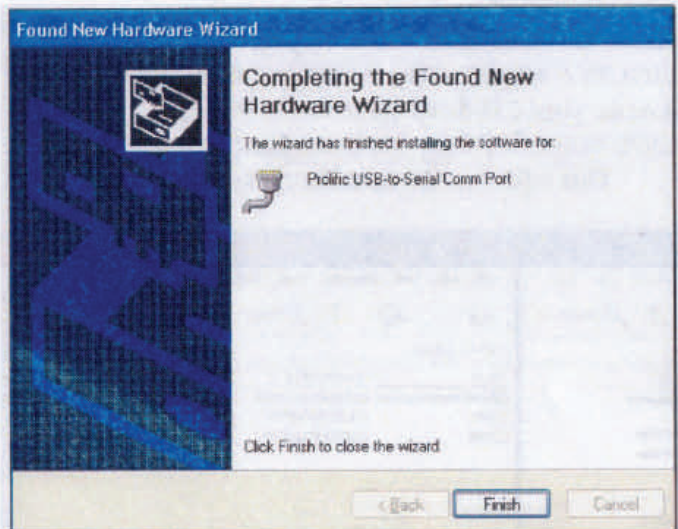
Found New Hardware Wizard

Completing the Found New Hardware Wizard

The wizard has finished installing the software for:

Prolific USB-to-Serial Comm Port

Click Finish to close the wizard.

< Back

Finish

Cancel